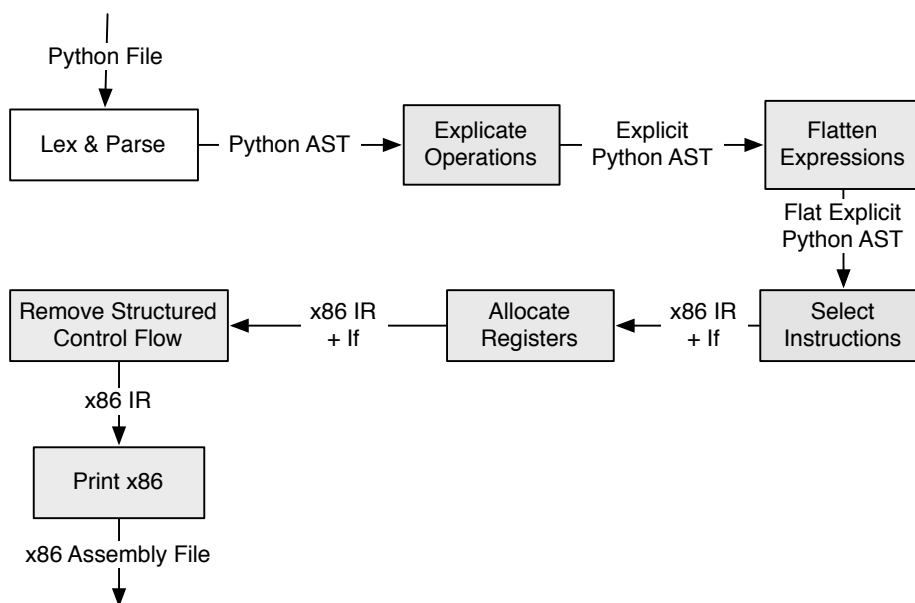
Python File

Lex & Parse

Python AST

Explicate Operations

Explicit Python AST

Flatten Expressions

Flat Explicit Python AST

Select Instructions

x86 IR + If

Allocate Registers

x86 IR + If

Remove Structured Control Flow

x86 IR

Print x86

x86 Assembly File